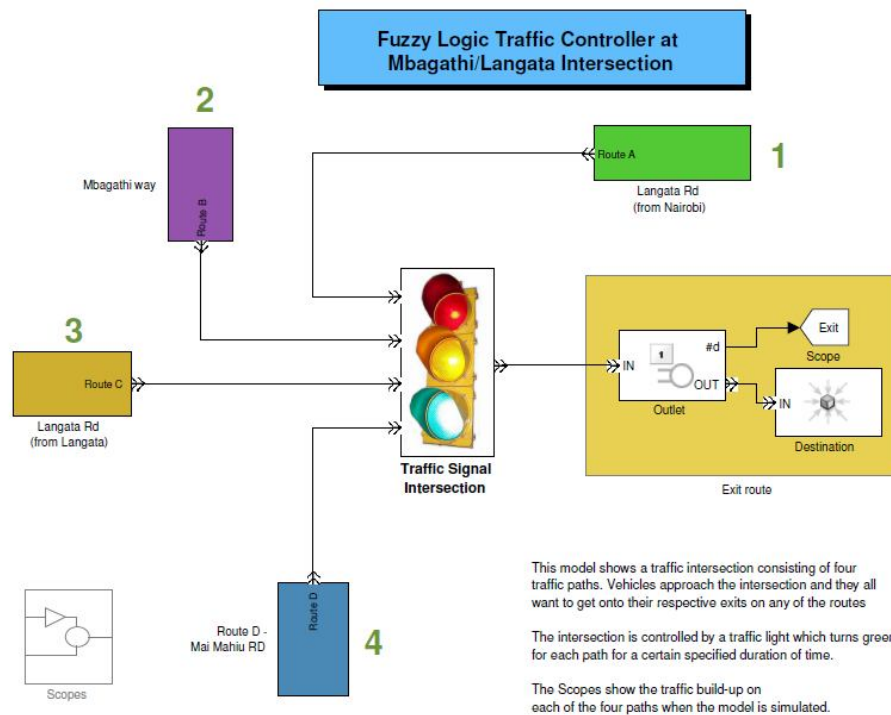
Fuzzy Logic Traffic Controller at Mbagathi/Langata Intersection

2

Mbagathi way

Route B

Route A

1

Langata Rd (from Nairobi)

3

Route C

Langata Rd (from Langata)

Traffic Signal Intersection

IN

1

#d

OUT

Outlet

Exit

Scope

IN

Destination

Exit route

Route D

Route D - Mai Mahiu RD

4

Scopes

This model shows a traffic intersection consisting of four traffic paths. Vehicles approach the intersection and they all want to get onto their respective exits on any of the routes

The intersection is controlled by a traffic light which turns green for each path for a certain specified duration of time.

The Scopes show the traffic build-up on each of the four paths when the model is simulated.